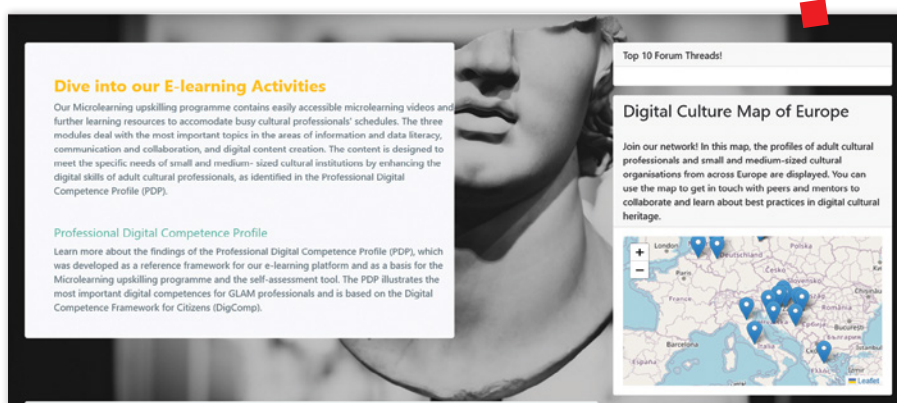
Dive into our E-learning Activities

Our Microlearning upskilling programme contains easily accessible microlearning videos and further learning resources to accomodate busy cultural professionals' schedules. The three modules deal with the most important topics in the areas of information and data literacy, communication and collaboration, and digital content creation. The content is designed to meet the specific needs of small and medium- sized cultural institutions by enhancing the digital skills of adult cultural professionals, as identified in the Professional Digital Competence Profile (PDP).

Professional Digital Competence Profile

Learn more about the findings of the Professional Digital Competence Profile (PDP), which was developed as a reference framework for our e-learning platform and as a basis for the Microlearning upskilling programme and the self-assessment tool. The PDP illustrates the most important digital competences for GLAM professionals and is based on the Digital Competence Framework for Citizens (DigComp).

Top 10 Forum Threads!

Digital Culture Map of Europe

Join our network! In this map, the profiles of adult cultural professionals and small and medium-sized cultural organisations from across Europe are displayed. You can use the map to get in touch with peers and mentors to collaborate and learn about best practices in digital cultural heritage.

+
−
London
Deutschland
Česko
France
Barcelona
Italia
Bucureşti
Leaflet